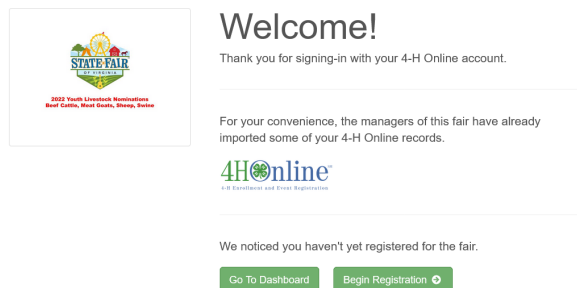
STATE FAIR OF VIRGINIA

2022 Youth Livestock Nominations
Beef Cattle, Meat Goats, Sheep, Swine

Welcome!

Thank you for signing-in with your 4-H Online account.

For your convenience, the managers of this fair have already imported some of your 4-H Online records.

4HOnline
4-H Enrollment and Event Registration

We noticed you haven't yet registered for the fair.

Go To Dashboard

Begin Registration